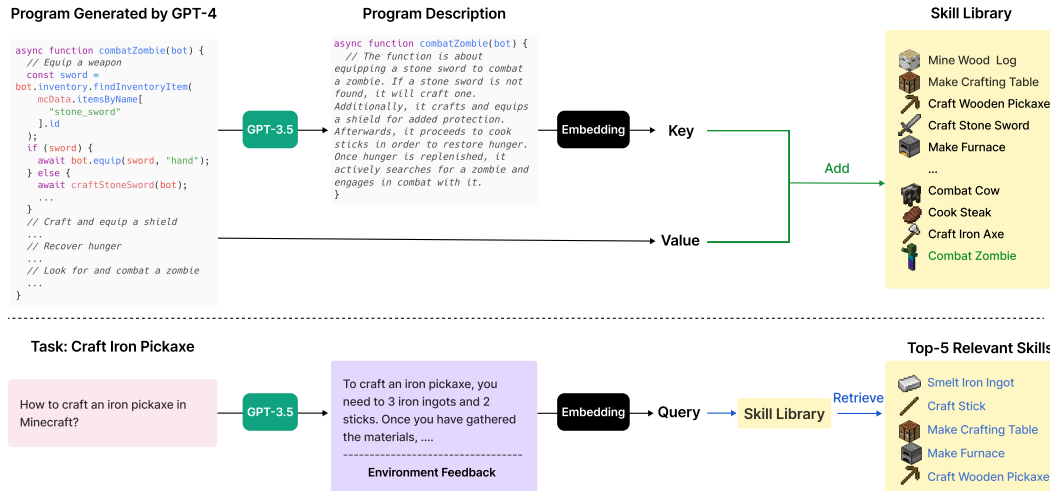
Program Generated by GPT-4

```
async function combatZombie(bot) {
  // Equip a weapon
  const sword =
bot.inventory.findInventoryItem(
    mcData.itemsByName[
      "stone_sword"
    ].id
  );
  if (sword) {
    await bot.equip(sword, "hand");
  } else {
    await craftStoneSword(bot);
    ...
  }
  // Craft and equip a shield
  ...
  // Recover hunger
  ...
  // Look for and combat a zombie
  ...
}
```

Program Description

```
async function combatZombie(bot) {
  // The function is about equipping a stone sword to combat a zombie. If a stone sword is not found, it will craft one. Additionally, it crafts and equips a shield for added protection. Afterwards, it proceeds to cook sticks in order to restore hunger. Once hunger is replenished, it actively searches for a zombie and engages in combat with it.
}
```

GPT-3.5

Embedding

Key

Value

Add

Skill Library

Mine Wood Log
Make Crafting Table
Craft Wooden Pickaxe
Craft Stone Sword
Make Furnace
...
Combat Cow
Cook Steak
Craft Iron Axe
Combat Zombie

Task: Craft Iron Pickaxe

How to craft an iron pickaxe in Minecraft?

GPT-3.5

To craft an iron pickaxe, you need to 3 iron ingots and 2 sticks. Once you have gathered the materials, ....

Environment Feedback

Embedding

Query

Skill Library

Retrieve

Top-5 Relevant Skills

Smelt Iron Ingot
Craft Stick
Make Crafting Table
Make Furnace
Craft Wooden Pickaxe